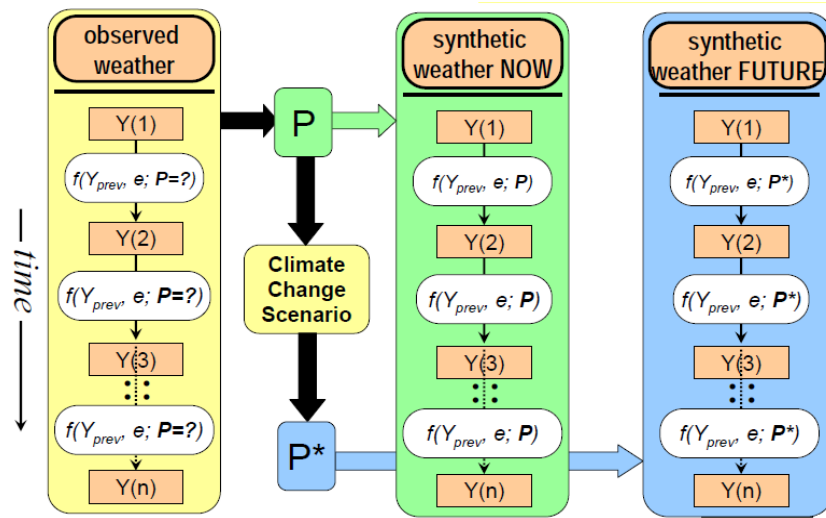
observed weather

Y(1)

$f(Y_{prev}, e; \mathbf{P=?})$

Y(2)

$f(Y_{prev}, e; \mathbf{P=?})$

Y(3)

$f(Y_{prev}, e; \mathbf{P=?})$

Y(n)

— time —

P

Climate Change Scenario

P*

synthetic weather NOW

Y(1)

$f(Y_{prev}, e; \mathbf{P})$

Y(2)

$f(Y_{prev}, e; \mathbf{P})$

Y(3)

$f(Y_{prev}, e; \mathbf{P})$

Y(n)

synthetic weather FUTURE

Y(1)

$f(Y_{prev}, e; \mathbf{P*})$

Y(2)

$f(Y_{prev}, e; \mathbf{P*})$

Y(3)

$f(Y_{prev}, e; \mathbf{P*})$

Y(n)